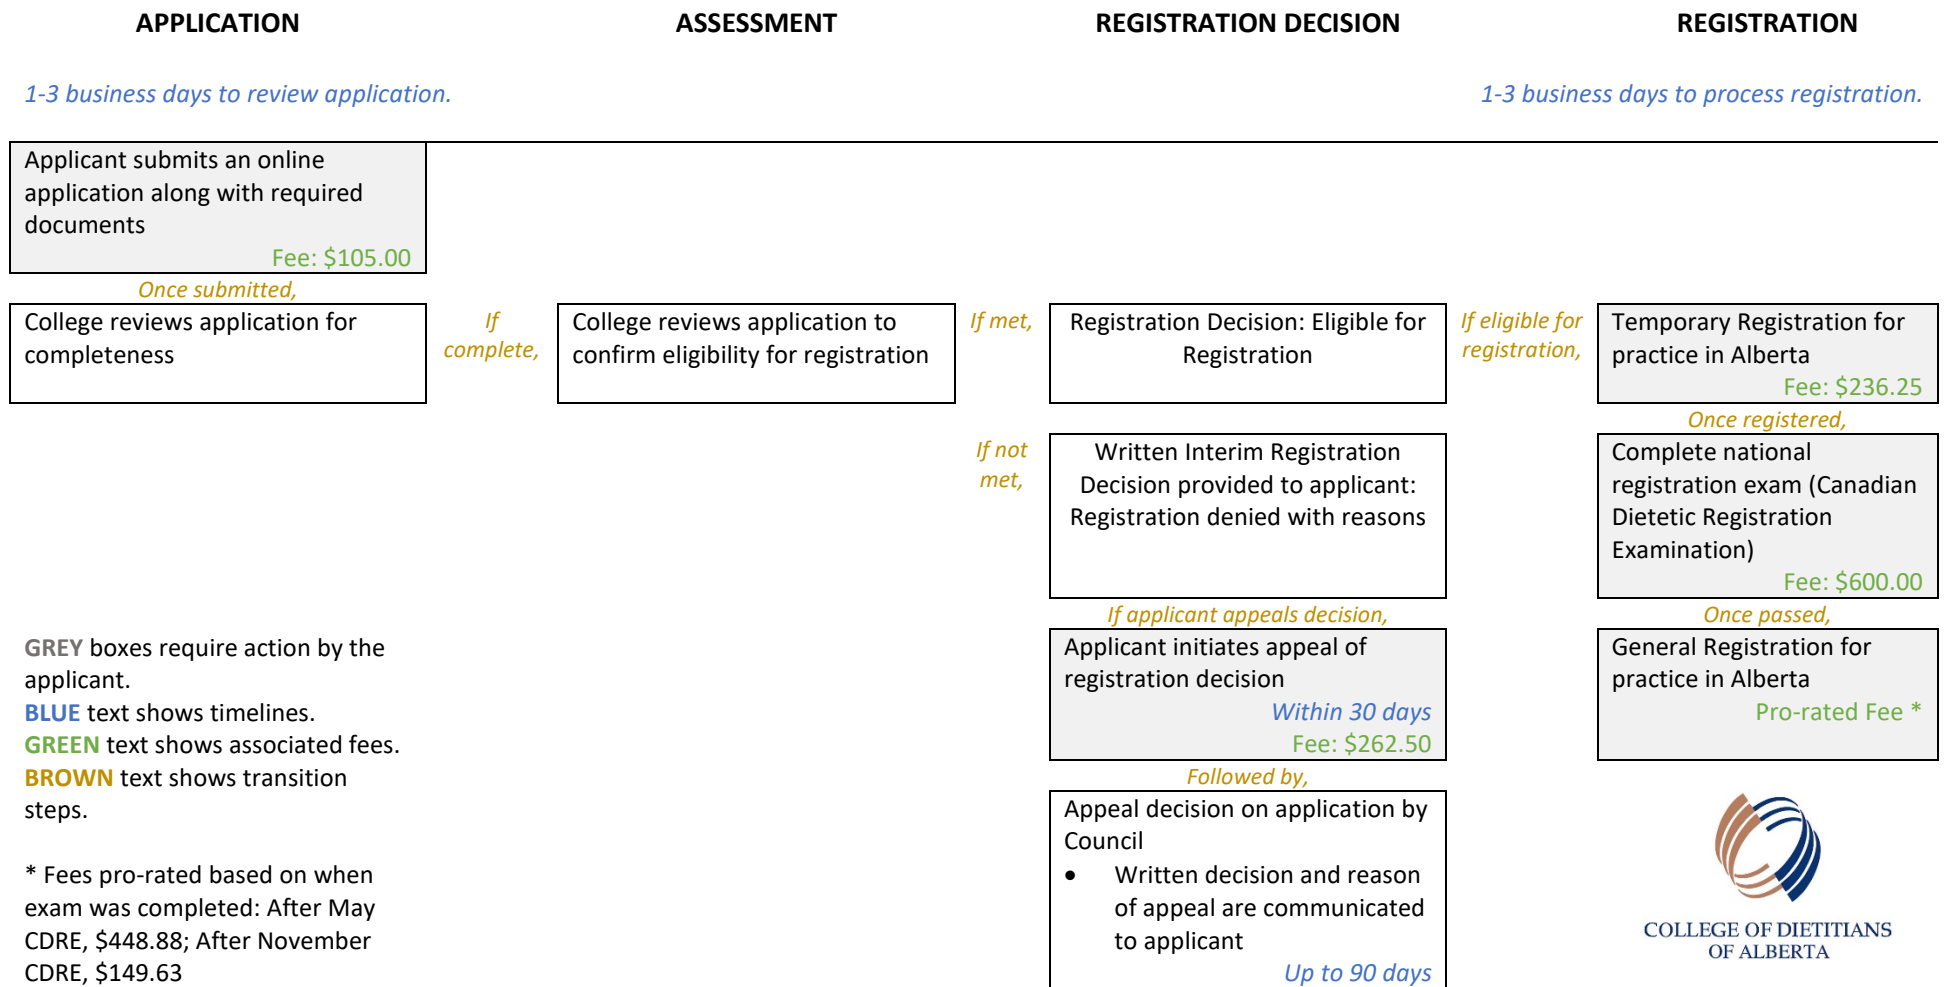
APPLICATION

ASSESSMENT

REGISTRATION DECISION

REGISTRATION

1-3 business days to review application.

1-3 business days to process registration.

Applicant submits an online application along with required documents
Fee: $105.00

Once submitted,

College reviews application for completeness

If complete,

College reviews application to confirm eligibility for registration

If met,

Registration Decision: Eligible for Registration

If eligible for registration,

Temporary Registration for practice in Alberta
Fee: $236.25

Once registered,

Complete national registration exam (Canadian Dietetic Registration Examination)
Fee: $600.00

Once passed,

General Registration for practice in Alberta
Pro-rated Fee *

If not met,

Written Interim Registration Decision provided to applicant: Registration denied with reasons

If applicant appeals decision,

Applicant initiates appeal of registration decision
Within 30 days
Fee: $262.50

Followed by,

Appeal decision on application by Council
• Written decision and reason of appeal are communicated to applicant
Up to 90 days

GREY boxes require action by the applicant.
BLUE text shows timelines.
GREEN text shows associated fees.
BROWN text shows transition steps.

* Fees pro-rated based on when exam was completed: After May CDRE, $448.88; After November CDRE, $149.63

COLLEGE OF DIETITIANS OF ALBERTA